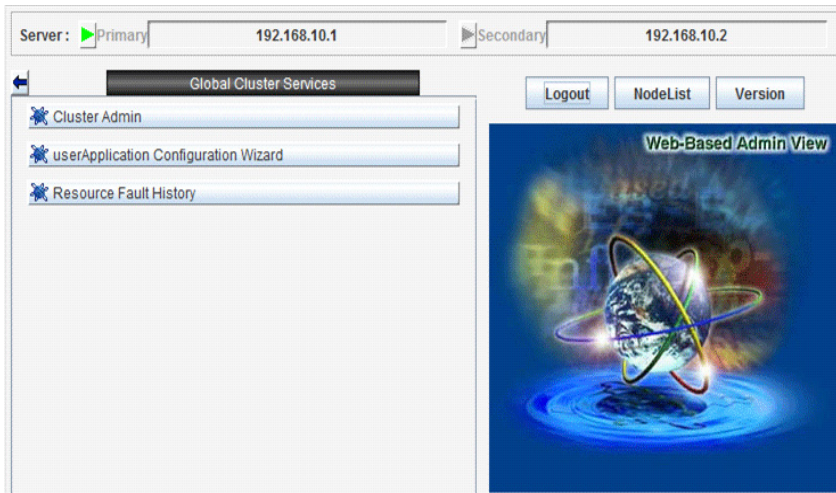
Server : Primary 192.168.10.1 Secondary 192.168.10.2

Global Cluster Services

Cluster Admin

userApplication Configuration Wizard

Resource Fault History

Logout NodeList Version

Web-Based Admin View